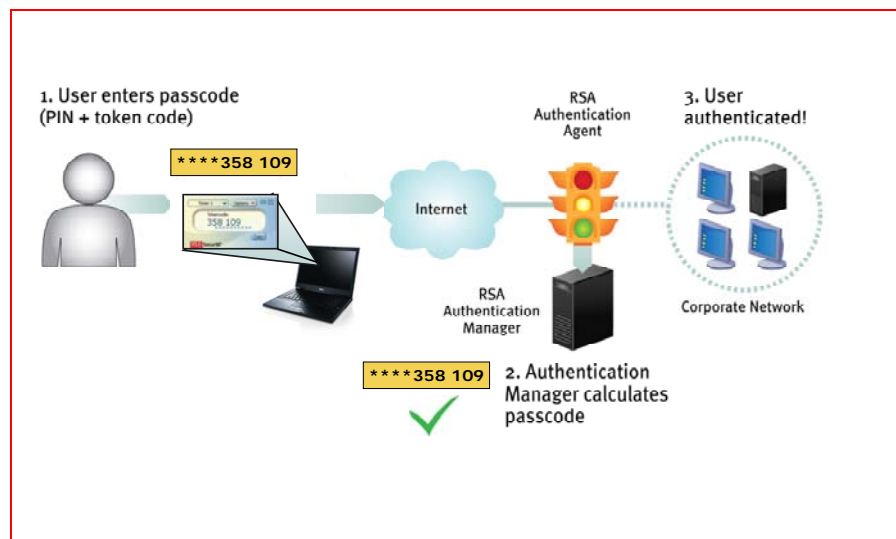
1. User enters passcode
(PIN + token code)

****358 109

Tokencode
358 109

RSA SecurID

Internet

RSA
Authentication
Agent

3. User
authenticated!

RSA
Authentication
Manager

Corporate Network

****358 109

2. Authentication
Manager calculates
passcode